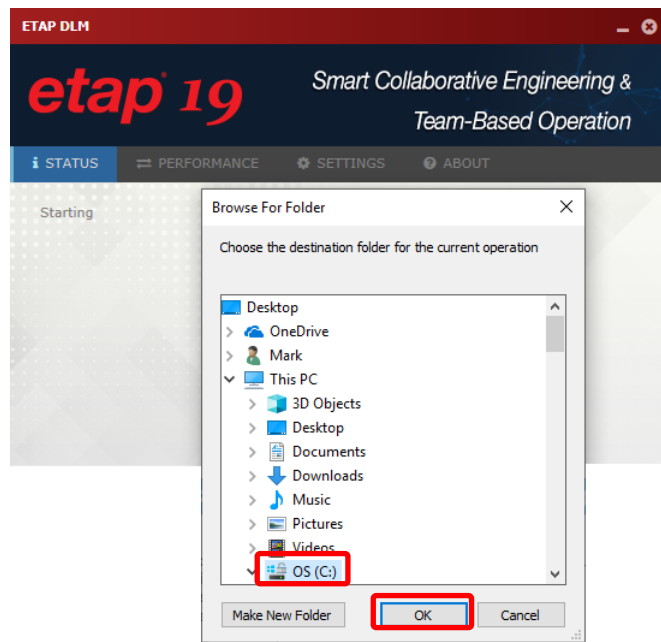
ETAP DLM

etap 19

Smart Collaborative Engineering & Team-Based Operation

STATUS
PERFORMANCE
SETTINGS
ABOUT

Starting

Browse For Folder

Choose the destination folder for the current operation

Desktop
OneDrive
Mark
This PC
3D Objects
Desktop
Documents
Downloads
Music
Pictures
Videos
OS (C:)

Make New Folder
OK
Cancel